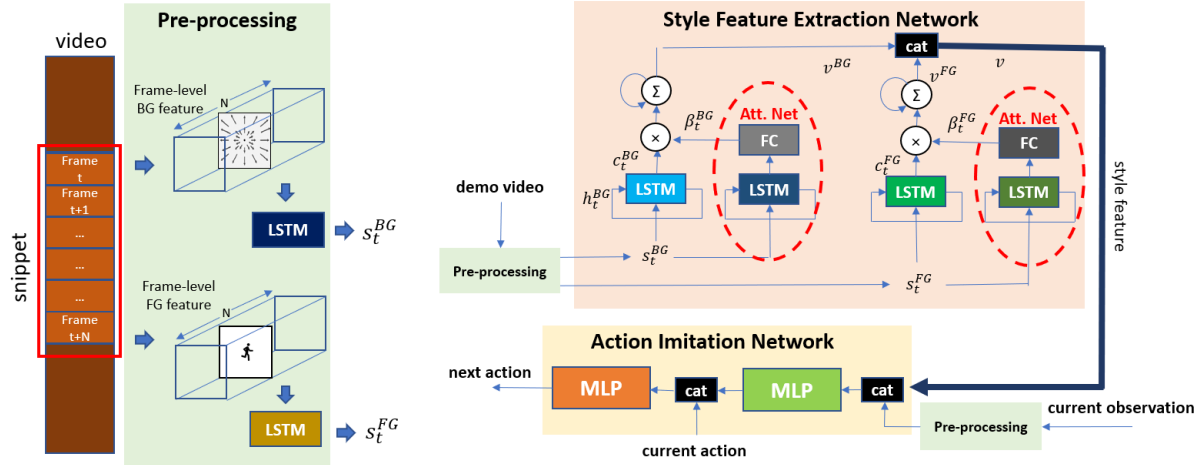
video

snippet

Frame t

Frame t+1

...

...

...

Frame t+N

Pre-processing

Frame-level BG feature

N

LSTM

$s_t^{BG}$

Frame-level FG feature

N

LSTM

$s_t^{FG}$

Style Feature Extraction Network

cat

$v^{BG}$

$v^{FG}$

$v$

$\Sigma$

$\Sigma$

$\times$

$\times$

$\beta_t^{BG}$

$\beta_t^{FG}$

Att. Net

Att. Net

FC

FC

$c_t^{BG}$

$c_t^{FG}$

$h_t^{BG}$

LSTM

LSTM

LSTM

LSTM

demo video

Pre-processing

$s_t^{BG}$

$s_t^{FG}$

style feature

Action Imitation Network

next action

MLP

cat

MLP

cat

current observation

Pre-processing

current action